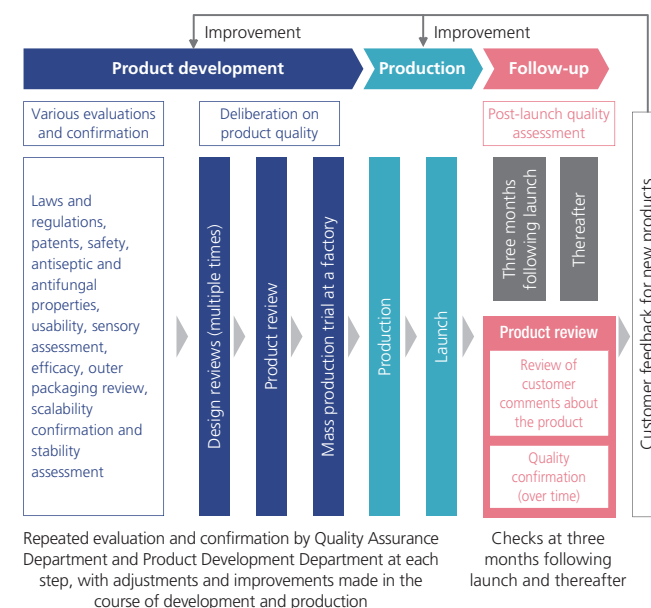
Improvement

Improvement

Product development

Production

Follow-up

Various evaluations and confirmation

Deliberation on product quality

Post-launch quality assessment

Laws and regulations, patents, safety, antiseptic and antifungal properties, usability, sensory assessment, efficacy, outer packaging review, scalability confirmation and stability assessment

Design reviews (multiple times)

Product review

Mass production trial at a factory

Production

Launch

Three months following launch

Thereafter

Product review

Review of customer comments about the product

Quality confirmation (over time)

Customer feedback for new products

Repeated evaluation and confirmation by Quality Assurance Department and Product Development Department at each step, with adjustments and improvements made in the course of development and production

Checks at three months following launch and thereafter